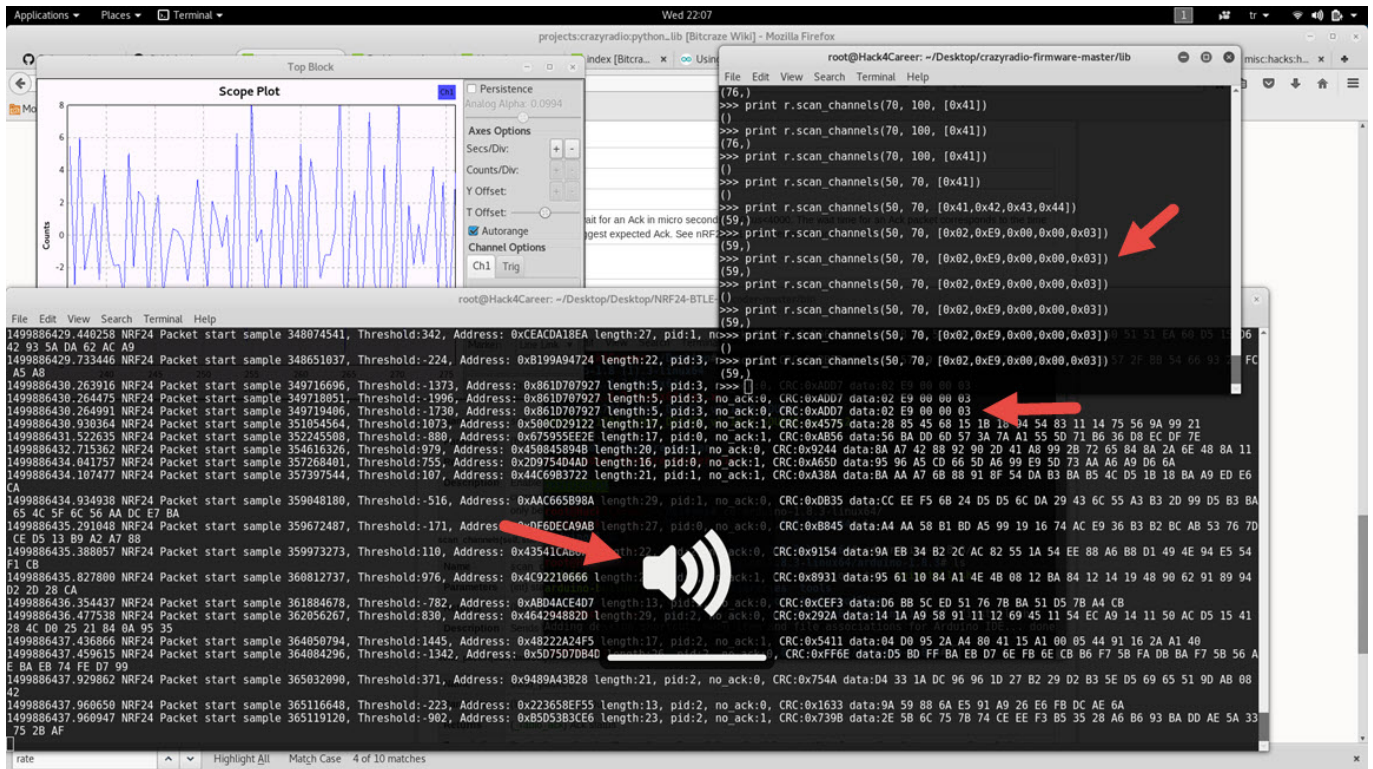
Applications ▾ Places ▾ Terminal ▾ Wed 22:07 tr ▾

projects:crazyradio:python_lib [Bitcraze Wiki] - Mozilla Firefox

index [Bitcra... × Usin

Top Block

Scope Plot

Ch1

Persistence

Analog Alpha: 0.0994

Axes Options

Secs/Div:

Counts/Div:

Y Offset:

T Offset:

Autorange

Channel Options

Ch1 Trig

Counts

8 6 4 2 0 -2

ait for an Ack in micro second

ggest expected Ack. See nRF

root@Hack4Career: ~/Desktop/crazyradio-firmware-master/lib

File Edit View Search Terminal Help

(76,)
>>> print r.scan_channels(70, 100, [0x41])
()
>>> print r.scan_channels(70, 100, [0x41])
(76,)
>>> print r.scan_channels(70, 100, [0x41])
()
>>> print r.scan_channels(50, 70, [0x41])
()
>>> print r.scan_channels(50, 70, [0x41,0x42,0x43,0x44])
(59,)
>>> print r.scan_channels(50, 70, [0x02,0xE9,0x00,0x00,0x03])
(59,)
>>> print r.scan_channels(50, 70, [0x02,0xE9,0x00,0x00,0x03])
(59,)
>>> print r.scan_channels(50, 70, [0x02,0xE9,0x00,0x00,0x03])
()
>>> print r.scan_channels(50, 70, [0x02,0xE9,0x00,0x00,0x03])
(59,)
>>> print r.scan_channels(50, 70, [0x02,0xE9,0x00,0x00,0x03])
(59,)
>>> print r.scan_channels(50, 70, [0x02,0xE9,0x00,0x00,0x03])
(59,)
>>> 

misc:hacks:h... ×

root@Hack4Career: ~/Desktop/Desktop/NRF24-BTLE-

File Edit View Search Terminal Help

1499886429.440258 NRF24 Packet start sample 348074541, Threshold:342, Address: 0xCEACDA18EA length:27, pid:1, no
42 93 5A DA 62 AC A9
1499886429.733446 NRF24 Packet start sample 348651037, Threshold:-224, Address: 0xB199A94724 length:22, pid:3,
A5 A8
1499886430.263916 NRF24 Packet start sample 349716696, Threshold:-1373, Address: 0x861D707927 length:5, pid:3, n
1499886430.264475 NRF24 Packet start sample 349718051, Threshold:-1996, Address: 0x861D707927 length:5, pid:3, no_ack:0, CRC:0xADD7 data:02 E9 00 00 03
1499886430.264991 NRF24 Packet start sample 349719406, Threshold:-1730, Address: 0x861D707927 length:5, pid:3, no_ack:0, CRC:0xADD7 data:02 E9 00 00 03
1499886430.930364 NRF24 Packet start sample 351054564, Threshold:1073, Address: 0x500CD29122 length:17, pid:0, no_ack:1, CRC:0x4575 data:28 85 45 68 15 1B 18 94 54 83 11 14 75 56 9A 99 21
1499886431.522635 NRF24 Packet start sample 352245508, Threshold:-880, Address: 0x675955EE2E length:17, pid:0, no_ack:1, CRC:0xAB56 data:56 BA DD 6D 57 3A 7A A1 55 5D 71 B6 36 D8 EC DF 7E
1499886432.715362 NRF24 Packet start sample 354616326, Threshold:979, Address: 0x450845894B length:20, pid:1, no_ack:0, CRC:0x9244 data:8A A7 42 88 92 90 2D 41 A8 99 2B 72 65 84 8A 2A 6E 48 8A 11
1499886434.041757 NRF24 Packet start sample 357268401, Threshold:755, Address: 0x2D9754D4AD length:16, pid:0, no_ack:1, CRC:0xA65D data:95 96 A5 CD 66 5D A6 99 E9 5D 73 AA A6 A9 D6 6A
1499886434.107477 NRF24 Packet start sample 357397524, Threshold:107, Address: 0x44C69B8527 length:21, pid:1, no_ack:0, CRC:0xA38A data:BA AA A7 6B 88 91 8F 54 DA B3 BA B5 4C D5 1B 18 BA A9 ED E6
CA
1499886434.934938 NRF24 Packet start sample 359048180, Threshold:-516, Address: 0xAAC665B98A length:29, pid:1, no_ack:0, CRC:0xDB35 data:CC EE F5 6B 24 D5 D5 6C DA 29 43 6C 55 A3 B3 2D 99 D5 B3 BA
65 4C 5F 6C 56 AA DC E7 BA
1499886435.291048 NRF24 Packet start sample 359672487, Threshold:-171, Address: 0xDE6DECA9AB length:27, pid:0, no_ack:1, CRC:0xB845 data:A4 AA 58 B1 BD A5 99 19 16 74 AC E9 36 B3 B2 BC AB 53 76 7D
CE D5 13 B9 A2 A7 88
1499886435.388057 NRF24 Packet start sample 359973273, Threshold:110, Address: 0x43541CAB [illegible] CRC:0x9154 data:9A EB 34 B2 2C AC 82 55 1A 54 EE 88 A6 B8 D1 49 4E 94 E5 54
F1 CB
1499886435.827800 NRF24 Packet start sample 360812737, Threshold:976, Address: 0x4C92210666 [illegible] CRC:0x8931 data:95 61 10 84 A1 4E 4B 08 12 BA 84 12 14 19 48 90 62 91 89 94
D2 2D 28 CA
1499886436.354437 NRF24 Packet start sample 361884678, Threshold:-782, Address: 0xABD4ACE4D7 length:13, pid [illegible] CRC:0xCEF3 data:D6 BB 5C ED 51 76 7B BA 51 D5 7B A4 CB
1499886436.477538 NRF24 Packet start sample 362056267, Threshold:830, Address: 0x464294882D length:29, pid:2, no_ack:1, CRC:0x292A data:14 1A A9 58 91 11 12 69 45 11 54 EC A9 14 11 50 AC D5 15 41
28 4C D0 25 21 84 0A 95 35
1499886437.436866 NRF24 Packet start sample 364050794, Threshold:1445, Address: 0x48222A24F5 length:17, pid:2, no_ack:1, CRC:0x5411 data:04 D0 95 2A A4 80 41 15 A1 00 05 44 91 16 2A A1 40
1499886437.459615 NRF24 Packet start sample 364084296, Threshold:-1342, Address: 0x5D75D7DB4D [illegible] CRC:0xFF6E data:D5 BD FF BA EB D7 6E FB 6E CB B6 F7 5B FA DB BA F7 5B 56 A
E BA EB 74 FE D7 99
1499886437.929862 NRF24 Packet start sample 365032090, Threshold:371, Address: 0x9489A43B28 length:21, pid:2, no_ack:0, CRC:0x754A data:D4 33 1A DC 96 96 1D 27 B2 29 D2 B3 5E D5 69 65 51 9D AB 08
42
1499886437.960650 NRF24 Packet start sample 365116648, Threshold:-223, Address: 0x223658EF55 length:13, pid:2, no_ack:0, CRC:0x1633 data:9A 59 88 6A E5 91 A9 26 E6 FB DC AE 6A
1499886437.960947 NRF24 Packet start sample 365119120, Threshold:-902, Address: 0xB5D53B3CE6 length:23, pid:2, no_ack:1, CRC:0x739B data:2E 5B 6C 75 7B 74 CE EE F3 B5 35 28 A6 B6 93 BA DD AE 5A 33
75 2B AF

rate Highlight All Match Case 4 of 10 matches